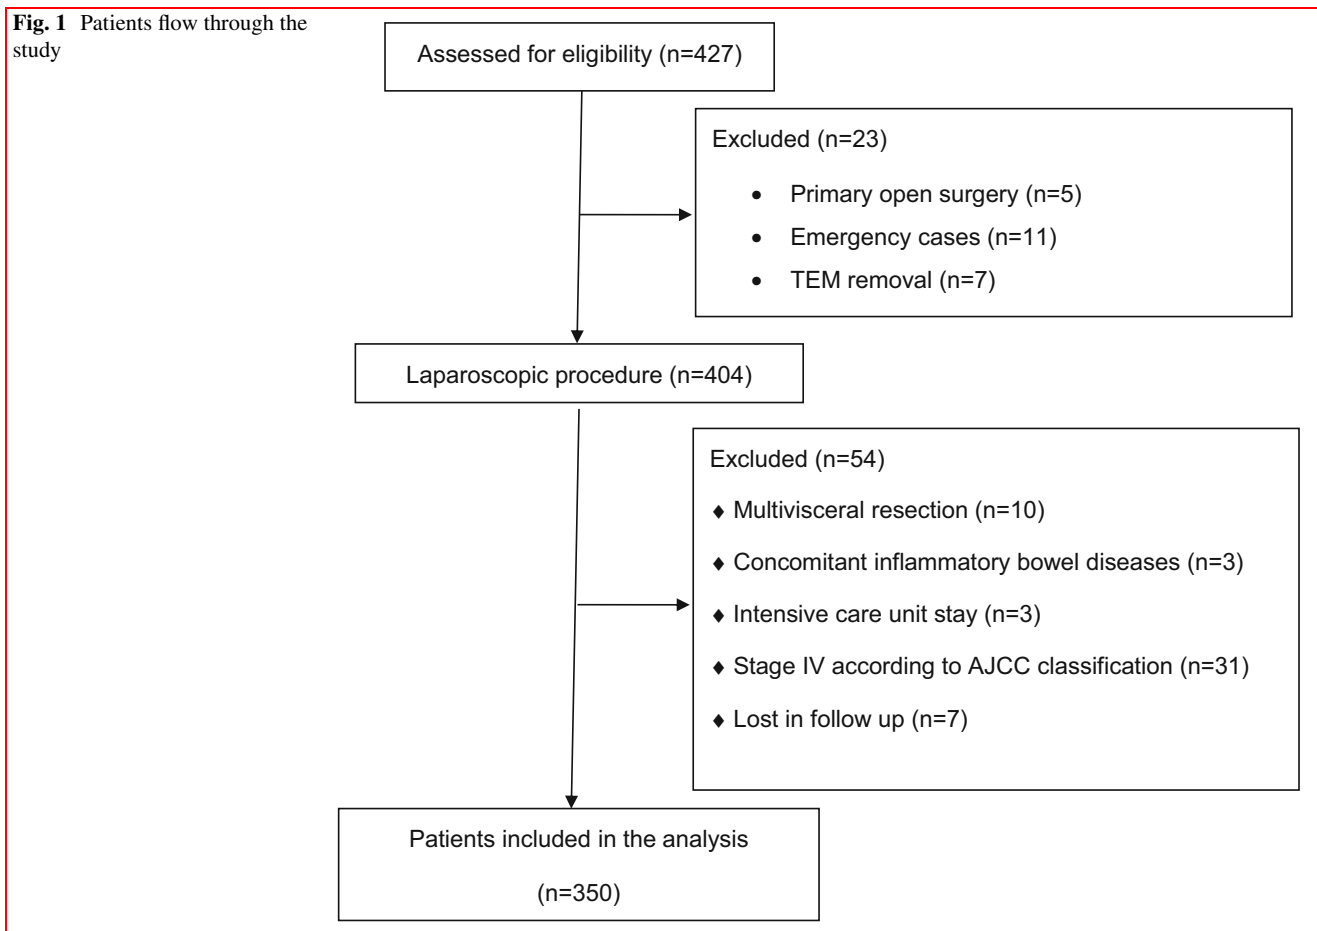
Fig. 1 Patients flow through the study

Assessed for eligibility (n=427)

Excluded (n=23)

• Primary open surgery (n=5)
• Emergency cases (n=11)
• TEM removal (n=7)

Laparoscopic procedure (n=404)

Excluded (n=54)

♦ Multivisceral resection (n=10)
♦ Concomitant inflammatory bowel diseases (n=3)
♦ Intensive care unit stay (n=3)
♦ Stage IV according to AJCC classification (n=31)
♦ Lost in follow up (n=7)

Patients included in the analysis

(n=350)